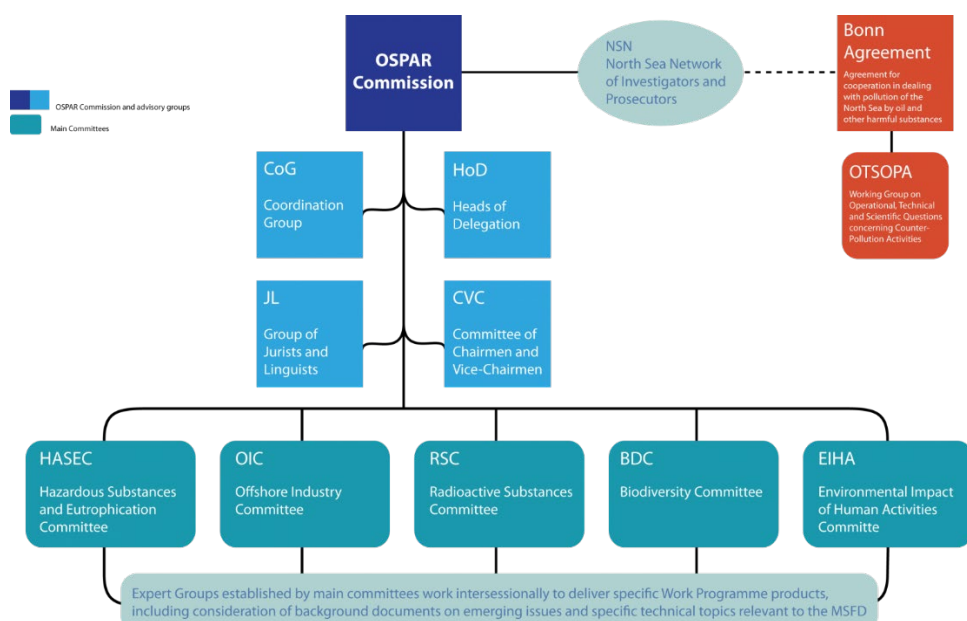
OSPAR Commission and advisory groups

Main Committees

OSPAR Commission

NSN
North Sea Network of Investigators and Prosecutors

Bonn Agreement
Agreement for cooperation in dealing with pollution of the North Sea by oil and other harmful substances

OTSOPA
Working Group on Operational, Technical and Scientific Questions concerning Counter-Pollution Activities

CoG
Coordination Group

HoD
Heads of Delegation

JL
Group of Jurists and Linguists

CVC
Committee of Chairmen and Vice-Chairmen

HASEC
Hazardous Substances and Eutrophication Committee

OIC
Offshore Industry Committee

RSC
Radioactive Substances Committee

BDC
Biodiversity Committee

EIHA
Environmental Impact of Human Activities Committe

Expert Groups established by main committees work intersessionally to deliver specific Work Programme products, including consideration of background documents on emerging issues and specific technical topics relevant to the MSFD